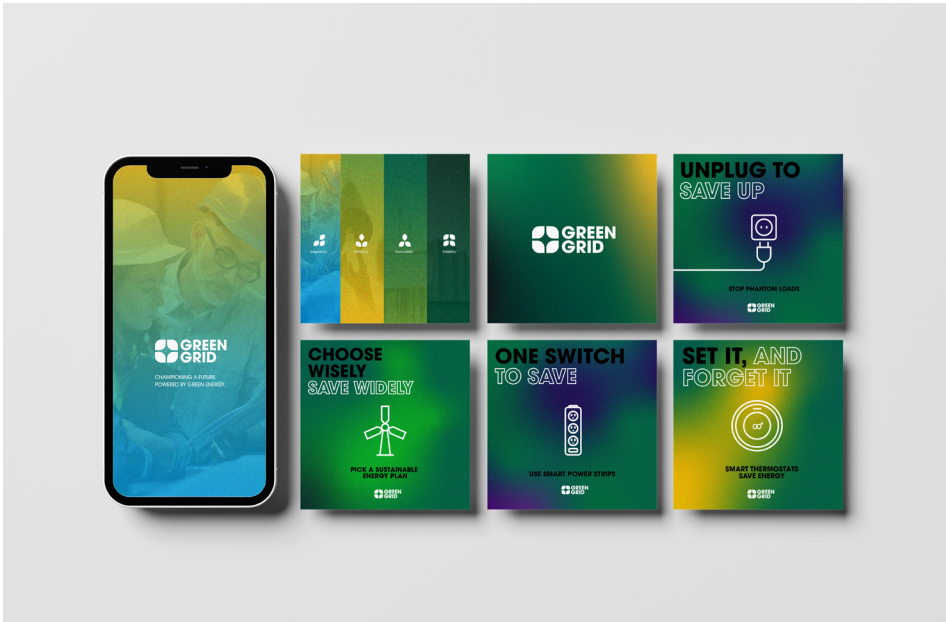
GREEN GRID

CHAMPIONING A FUTURE POWERED BY GREEN ENERGY

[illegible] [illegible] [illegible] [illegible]

GREEN GRID

UNPLUG TO SAVE UP

STOP PHANTOM LOADS

GREEN GRID

CHOOSE WISELY SAVE WIDELY

PICK A SUSTAINABLE ENERGY PLAN

GREEN GRID

ONE SWITCH TO SAVE

USE SMART POWER STRIPS

GREEN GRID

SET IT, AND FORGET IT

SMART THERMOSTATS SAVE ENERGY

GREEN GRID